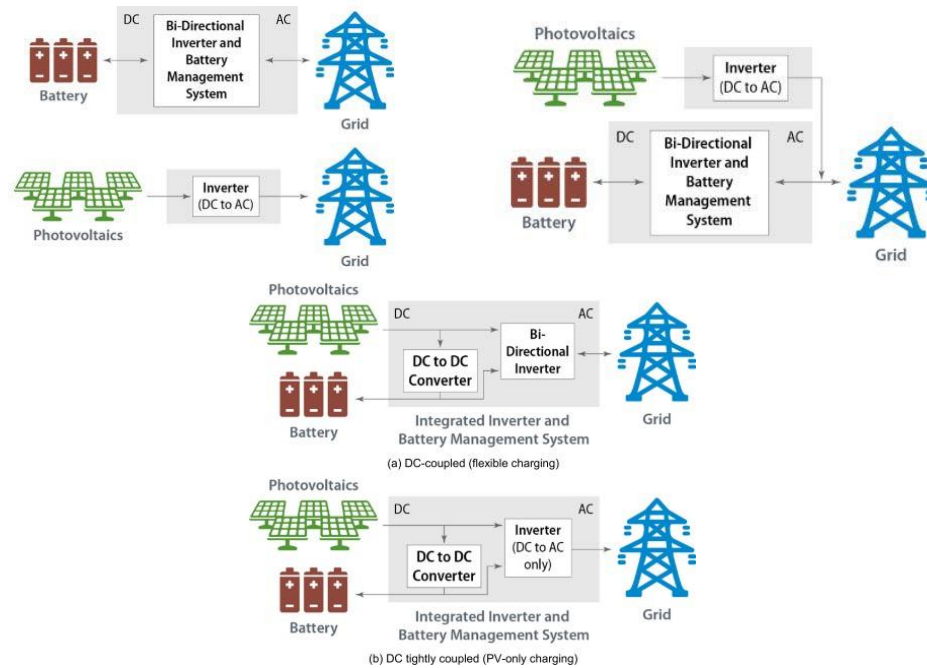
DC AC
Bi-Directional Inverter and Battery Management System
Battery
Grid

Inverter (DC to AC)
Photovoltaics
Grid

Photovoltaics
Inverter (DC to AC)
DC AC
Bi-Directional Inverter and Battery Management System
Battery
Grid

Photovoltaics
DC AC
Bi-Directional Inverter
DC to DC Converter
Battery
Integrated Inverter and Battery Management System
Grid
(a) DC-coupled (flexible charging)

Photovoltaics
DC AC
Inverter (DC to AC only)
DC to DC Converter
Battery
Integrated Inverter and Battery Management System
Grid
(b) DC tightly coupled (PV-only charging)